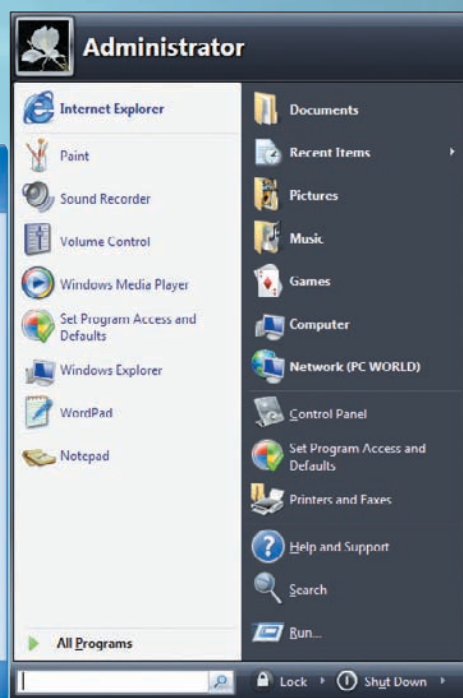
Administrator

Internet Explorer
Paint
Sound Recorder
Volume Control
Windows Media Player
Set Program Access and Defaults
Windows Explorer
WordPad
Notepad

All Programs

Documents
Recent Items
Pictures
Music
Games
Computer
Network (PC WORLD)
Control Panel
Set Program Access and Defaults
Printers and Faxes
Help and Support
Search
Run...

Lock
Shut Down